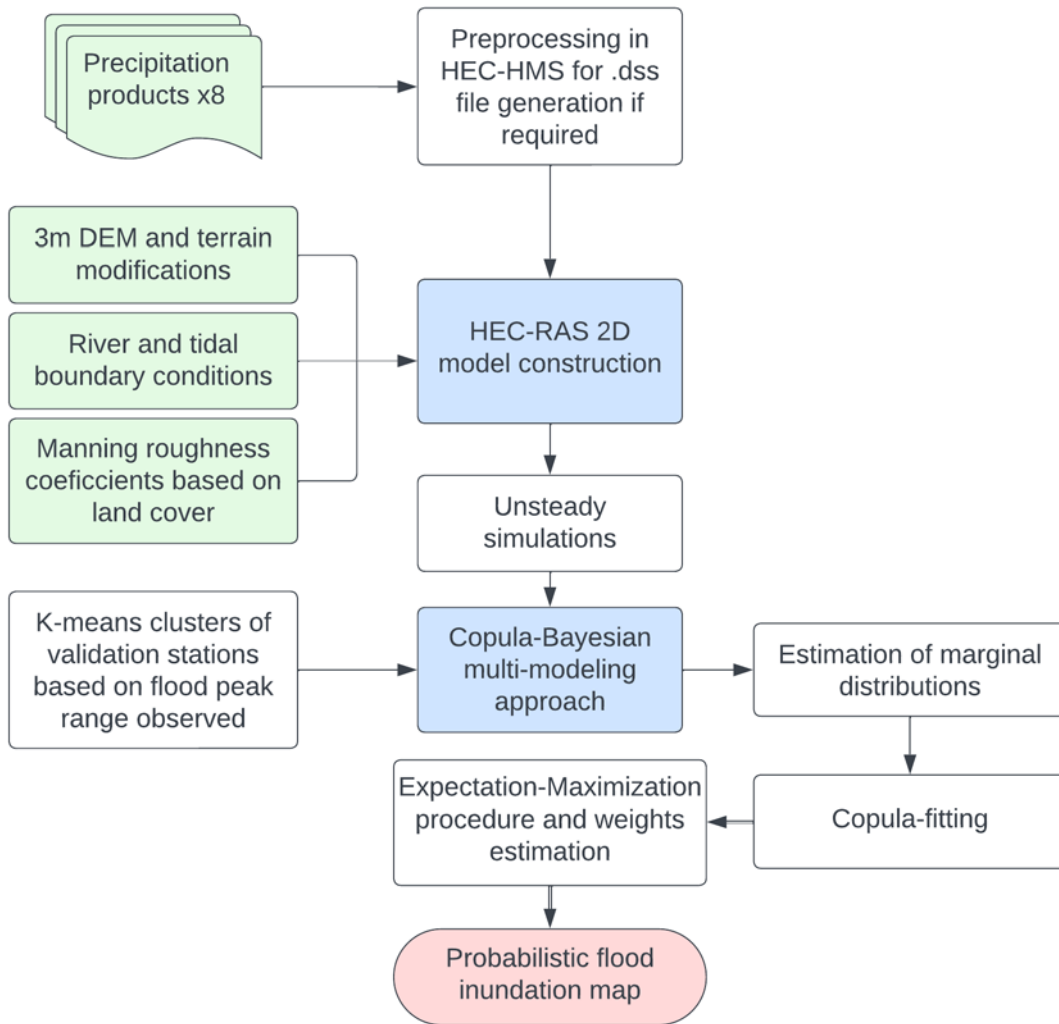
Precipitation products x8

Preprocessing in HEC-HMS for .dss file generation if required

3m DEM and terrain modifications

River and tidal boundary conditions

Manning roughness coeficcients based on land cover

HEC-RAS 2D model construction

Unsteady simulations

K-means clusters of validation stations based on flood peak range observed

Copula-Bayesian multi-modeling approach

Estimation of marginal distributions

Copula-fitting

Expectation-Maximization procedure and weights estimation

Probabilistic flood inundation map